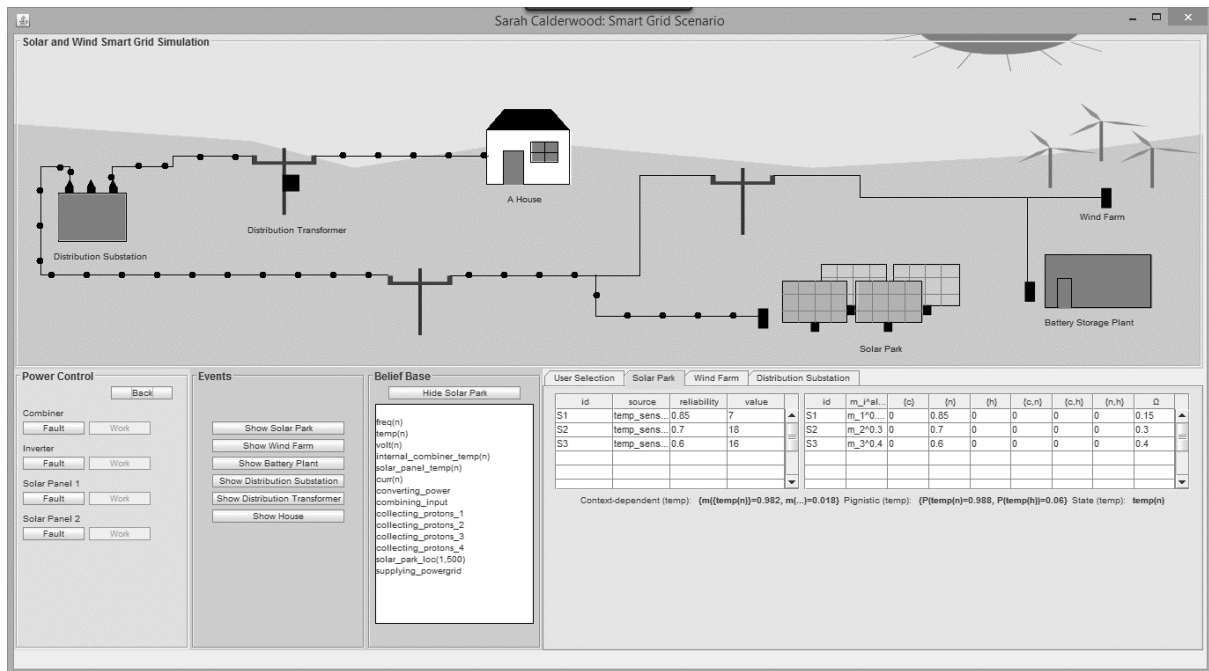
Sarah Calderwood: Smart Grid Scenario

Solar and Wind Smart Grid Simulation

Distribution Substation

Distribution Transformer

A House

Wind Farm

Battery Storage Plant

Solar Park

Power Control

Back

Combiner

Fault Work

Inverter

Fault Work

Solar Panel 1

Fault Work

Solar Panel 2

Fault Work

Events

Show Solar Park

Show Wind Farm

Show Battery Plant

Show Distribution Substation

Show Distribution Transformer

Show House

Belief Base

Hide Solar Park

freq(n)
temp(n)
volt(n)
internal_combiner_temp(n)
solar_panel_temp(n)
curr(n)
converting_power
combining_input
collecting_protons_1
collecting_protons_2
collecting_protons_3
collecting_protons_4
solar_park_loc(1,500)
supplying_powergrid

User Selection | Solar Park | Wind Farm | Distribution Substation

| id | source | reliability | value |
|---|---|---|---|
| S1 | temp_sens... | 0.85 | 7 |
| S2 | temp_sens... | 0.7 | 18 |
| S3 | temp_sens... | 0.6 | 16 |

| id | m_i^al... | {c} | {n} | {h} | {c,n} | {c,h} | {n,h} | Ω |
|---|---|---|---|---|---|---|---|---|
| S1 | m_1^0.... | 0 | 0.85 | 0 | 0 | 0 | 0 | 0.15 |
| S2 | m_2^0.3 | 0 | 0.7 | 0 | 0 | 0 | 0 | 0.3 |
| S3 | m_3^0.4 | 0 | 0.6 | 0 | 0 | 0 | 0 | 0.4 |

Context-dependent (temp): {m({temp(n)}=0.982, m(...)=0.018} Pignistic (temp): {P(temp(n)=0.988, P(temp(h))=0.06} State (temp): temp(n)